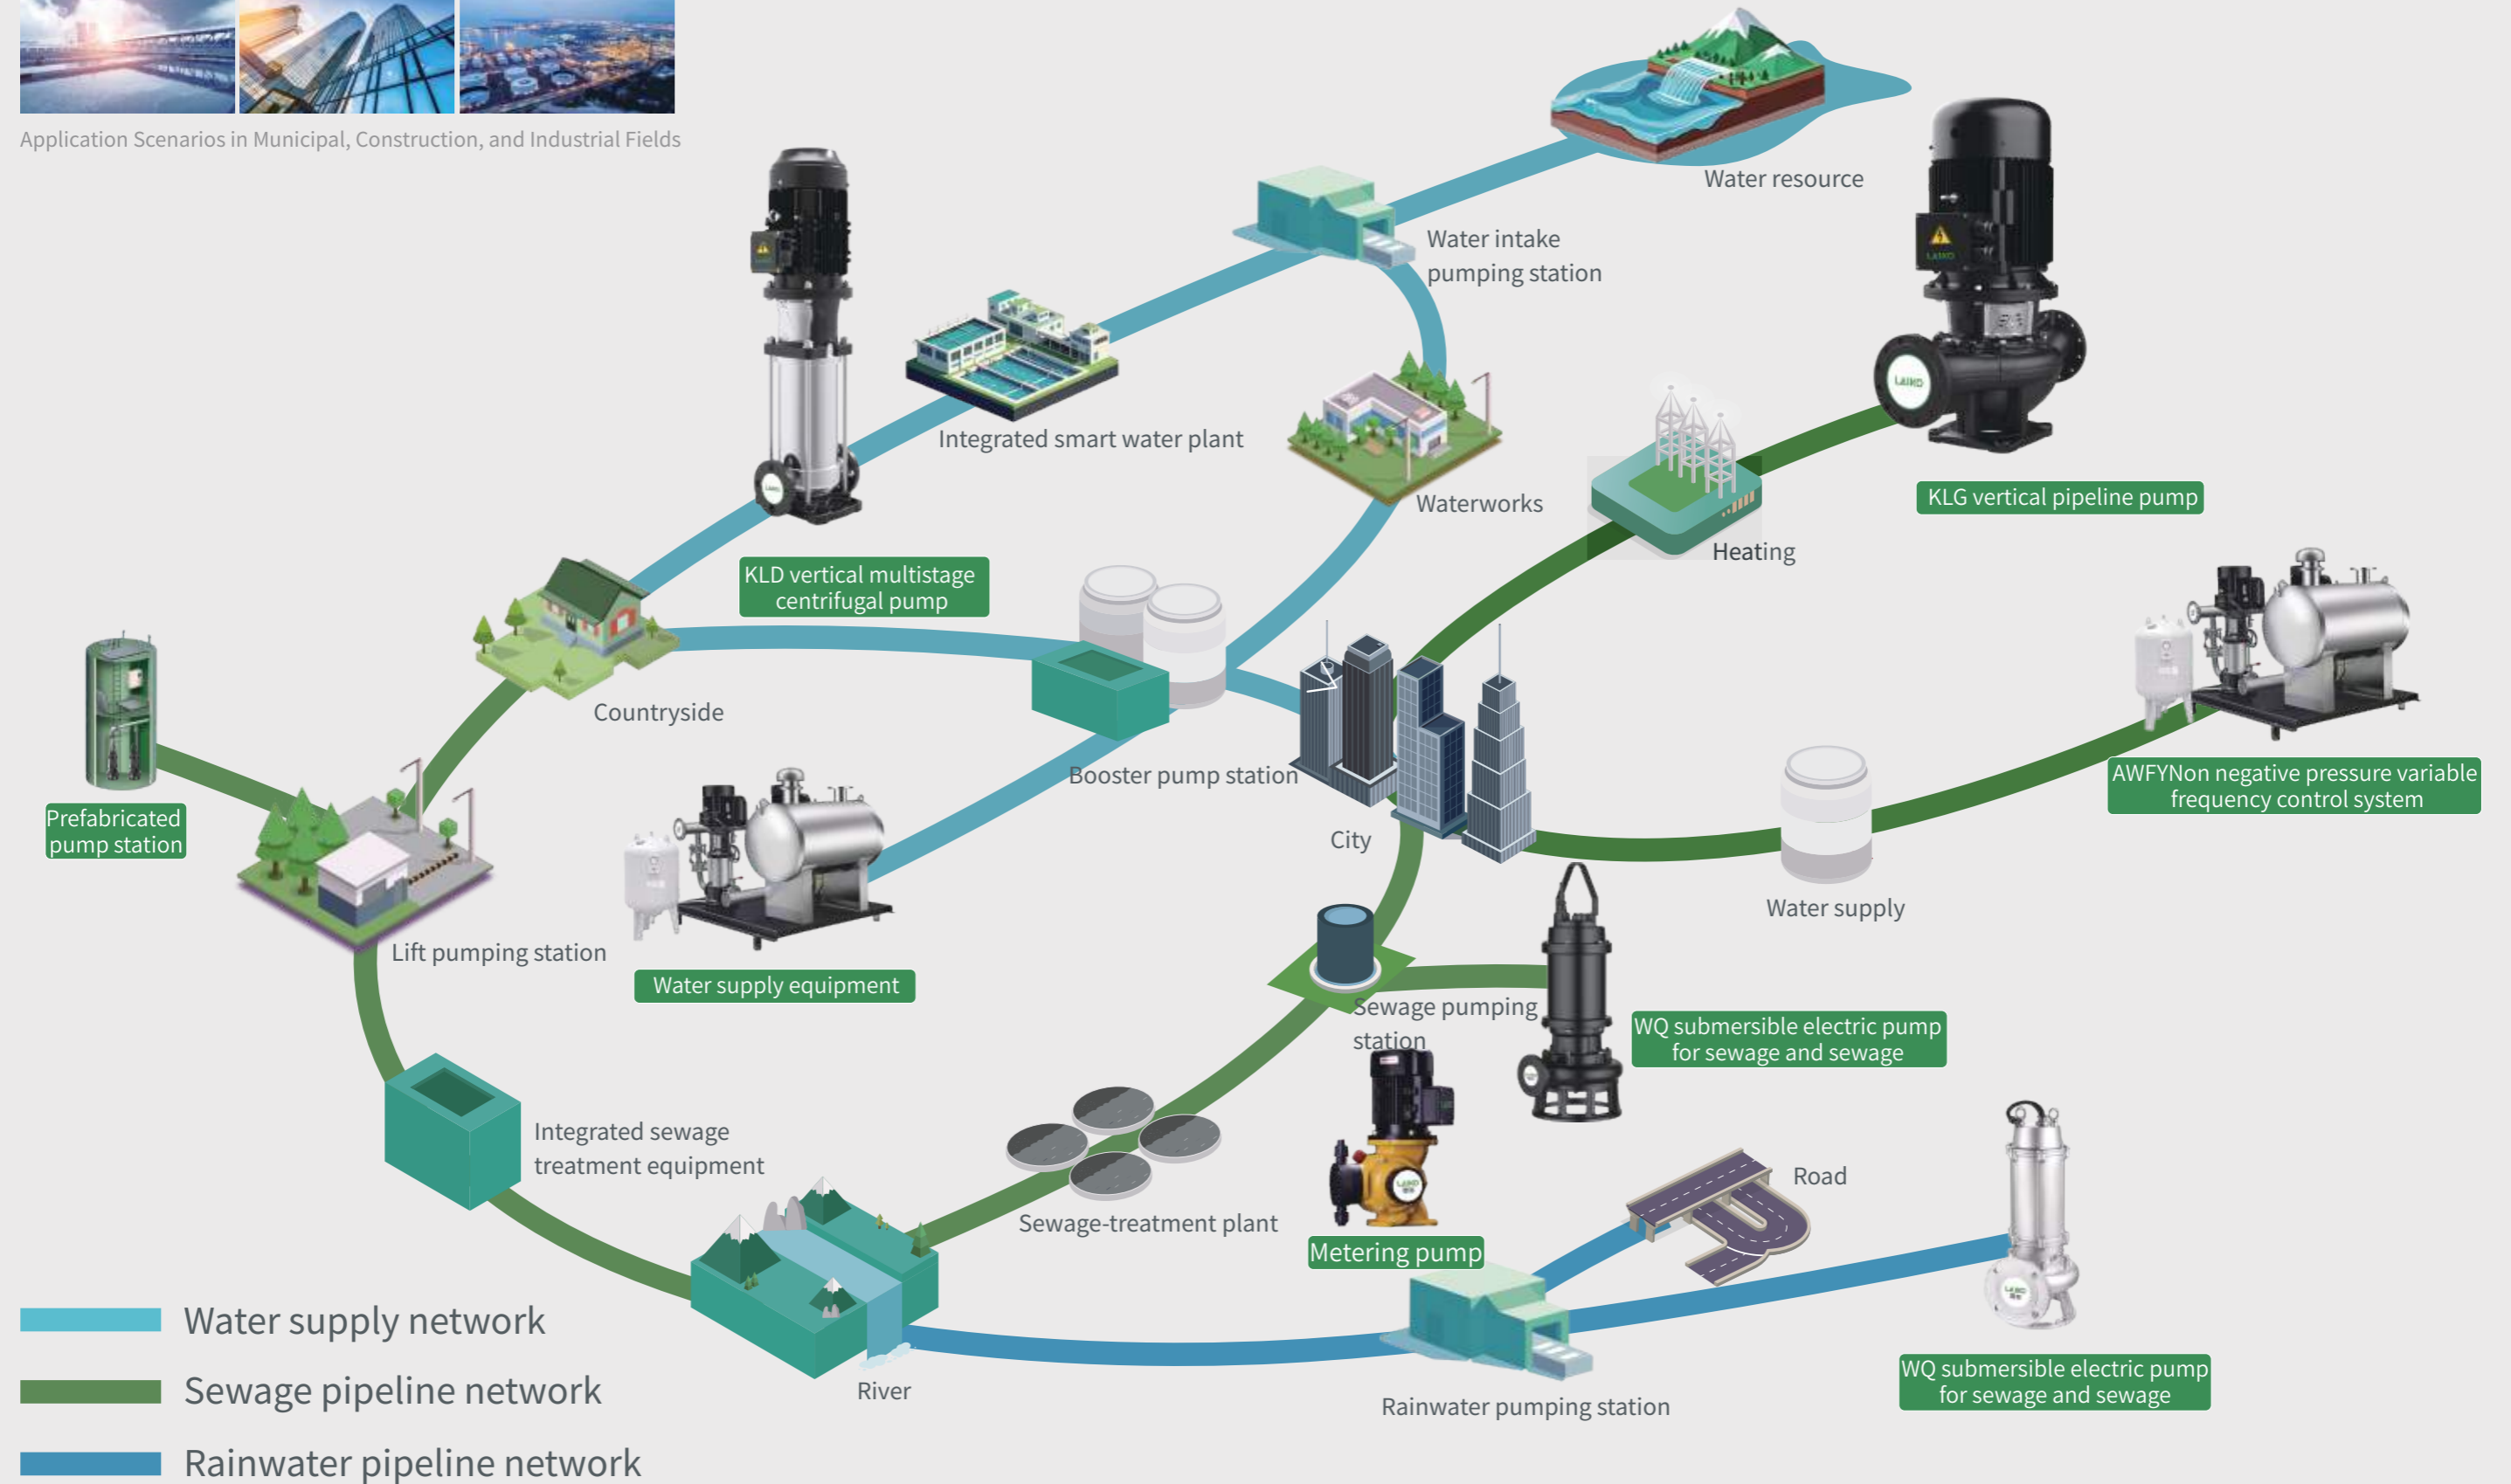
Application Scenarios in Municipal, Construction, and Industrial Fields

Water resource

Water intake pumping station

Integrated smart water plant

Waterworks

KLG vertical pipeline pump

Heating

KLD vertical multistage centrifugal pump

Countryside

Booster pump station

City

AWFYNon negative pressure variable frequency control system

Prefabricated pump station

Lift pumping station

Water supply equipment

Water supply

Sewage pumping station

WQ submersible electric pump for sewage and sewage

Integrated sewage treatment equipment

Sewage-treatment plant

Metering pump

Road

River

Rainwater pumping station

WQ submersible electric pump for sewage and sewage

Water supply network

Sewage pipeline network

Rainwater pipeline network